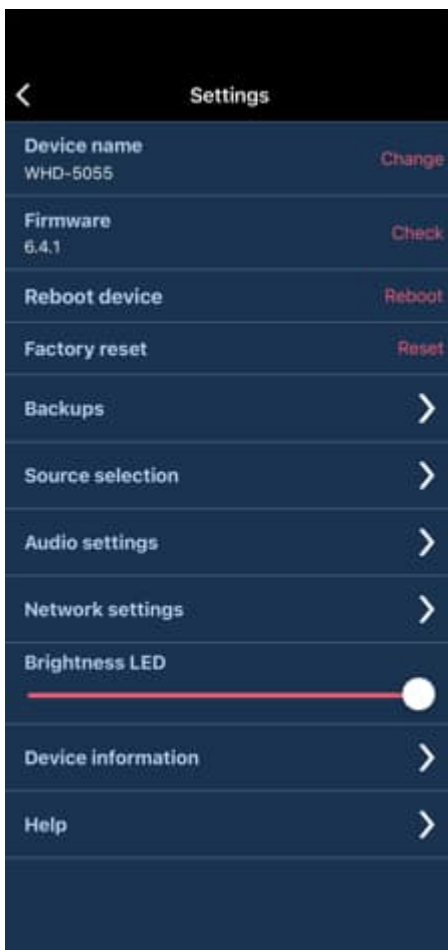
Settings

Device name
WHD-5055
Change

Firmware
6.4.1
Check

Reboot device
Reboot

Factory reset
Reset

Backups

Source selection

Audio settings

Network settings

Brightness LED

Device information

Help